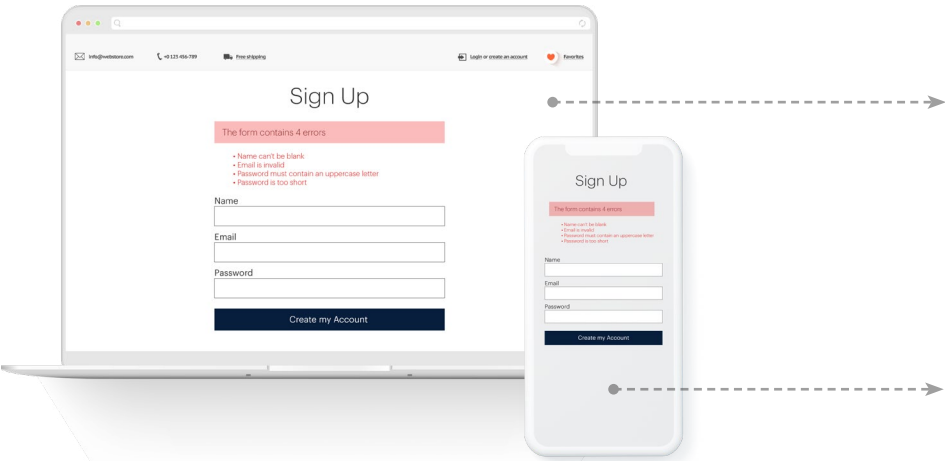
Info@webstore.com +0 123 456 789 Free shipping Login or create an account Favorites

Sign Up

The form contains 4 errors

• Name can't be blank
• Email is invalid
• Password must contain an uppercase letter
• Password is too short

Name

Email

Password

Create my Account

Sign Up

The form contains 4 errors

• Name can't be blank
• Email is invalid
• Password must contain an uppercase letter
• Password is too short

Name

Email

Password

Create my Account